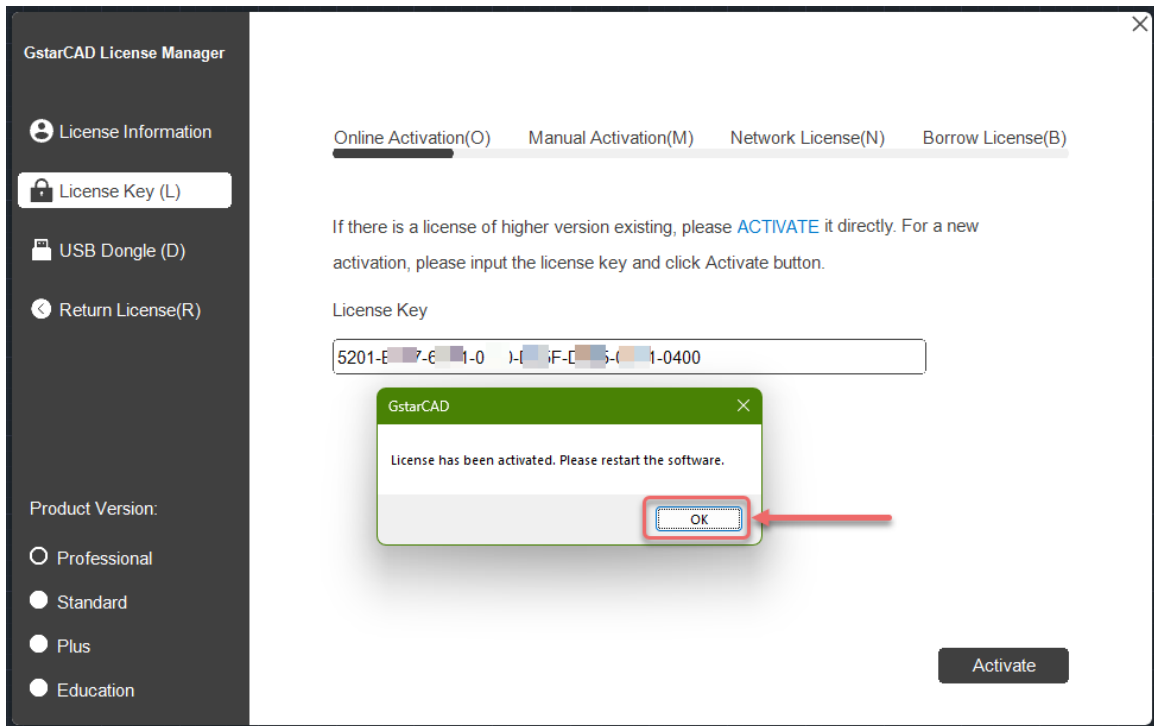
GstarCAD License Manager

License Information

License Key (L)

USB Dongle (D)

Return License(R)

Product Version:

Professional

Standard

Plus

Education

×

Online Activation(O) Manual Activation(M) Network License(N) Borrow License(B)

If there is a license of higher version existing, please ACTIVATE it directly. For a new activation, please input the license key and click Activate button.

License Key

5201-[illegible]7-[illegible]1-0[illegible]-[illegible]F-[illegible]5-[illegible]1-0400

GstarCAD ×

License has been activated. Please restart the software.

OK

Activate